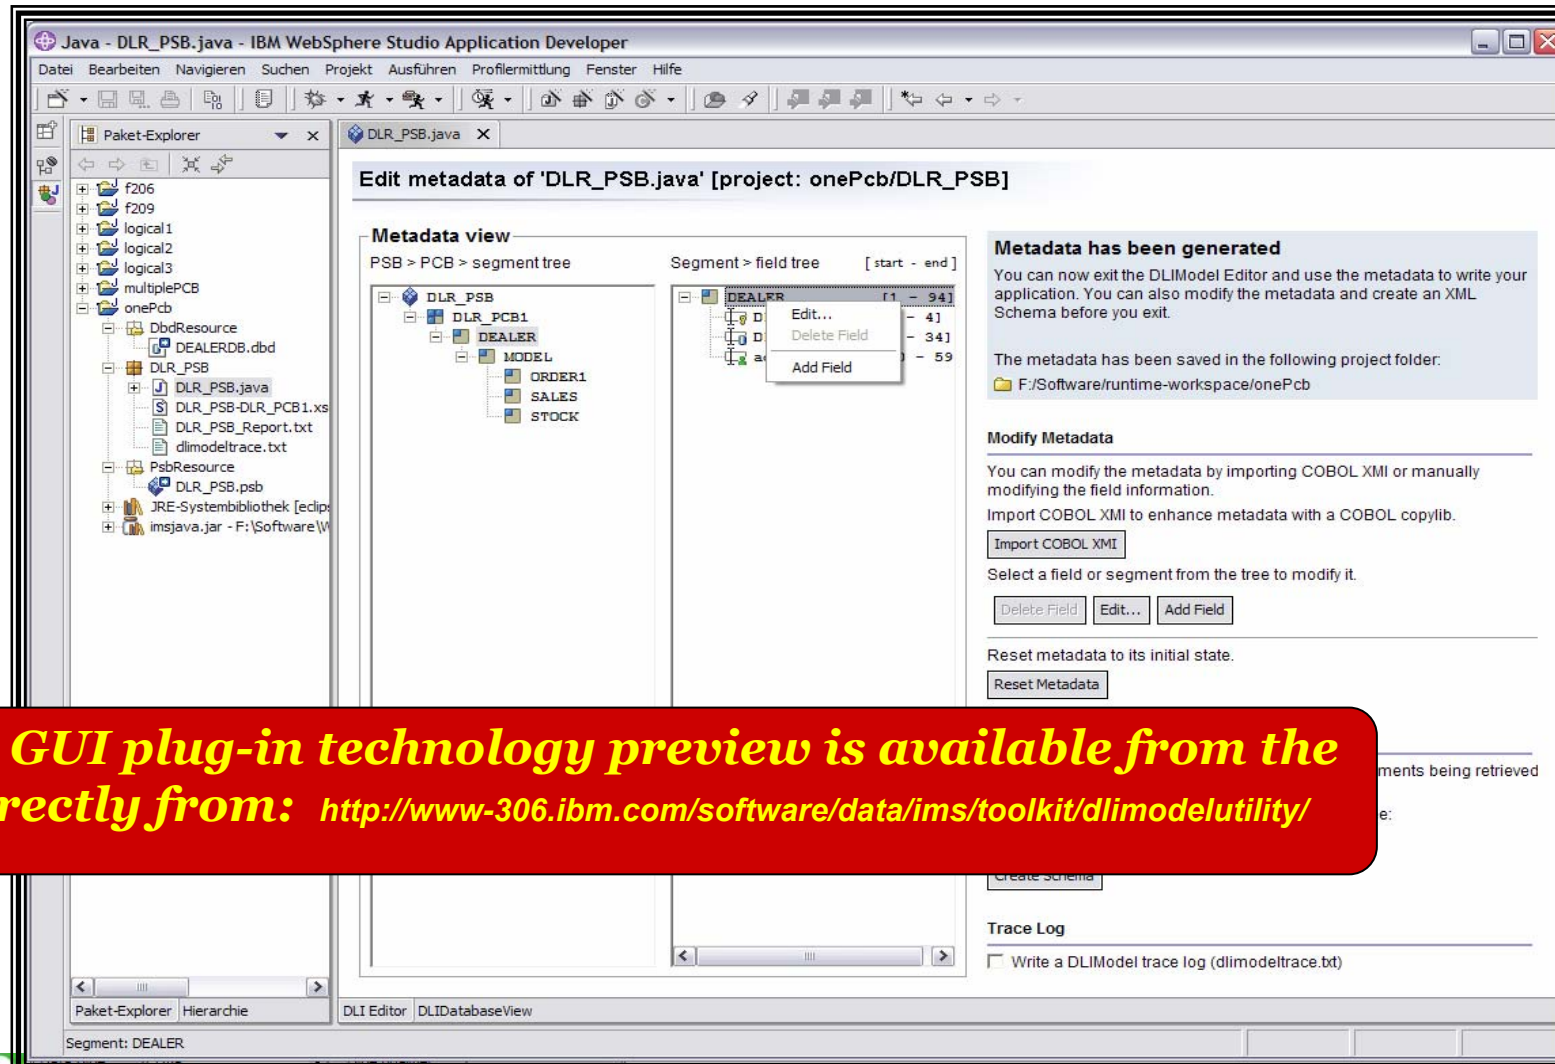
Java - DLR_PSB.java - IBM WebSphere Studio Application Developer

Datei Bearbeiten Navigieren Suchen Projekt Ausführen Profilermittlung Fenster Hilfe

Paket-Explorer

f206
f209
logical1
logical2
logical3
multiplePCB
onePcb
DbdResource
DEALERDB.dbd
DLR_PSB
DLR_PSB.java
DLR_PSB-DLR_PCB1.xs
DLR_PSB_Report.txt
dlimodeltrace.txt
PsbResource
DLR_PSB.psb
JRE-Systembibliothek [eclip
imsjava.jar - F:\Software\V

DLR_PSB.java

Edit metadata of 'DLR_PSB.java' [project: onePcb/DLR_PSB]

Metadata view
PSB > PCB > segment tree
Segment > field tree [ start - end ]

DLR_PSB
DLR_PCB1
DEALER
MODEL
ORDER1
SALES
STOCK

DEALER [1 - 94]
D - 4]
D - 34]
a - 59

Edit...
Delete Field
Add Field

Metadata has been generated
You can now exit the DLIModel Editor and use the metadata to write your application. You can also modify the metadata and create an XML Schema before you exit.

The metadata has been saved in the following project folder:
F:/Software/runtime-workspace/onePcb

Modify Metadata
You can modify the metadata by importing COBOL XMI or manually modifying the field information.
Import COBOL XMI to enhance metadata with a COBOL copylib.
Import COBOL XMI
Select a field or segment from the tree to modify it.
Delete Field Edit... Add Field
Reset metadata to its initial state.
Reset Metadata

GUI plug-in technology preview is available from the
rectly from: http://www-306.ibm.com/software/data/ims/toolkit/dlimodelutility/

ments being retrieved
e:
Create Schema

Trace Log
Write a DLIModel trace log (dlimodeltrace.txt)

Paket-Explorer Hierarchie
DLI Editor DLIDatabaseView
Segment: DEALER